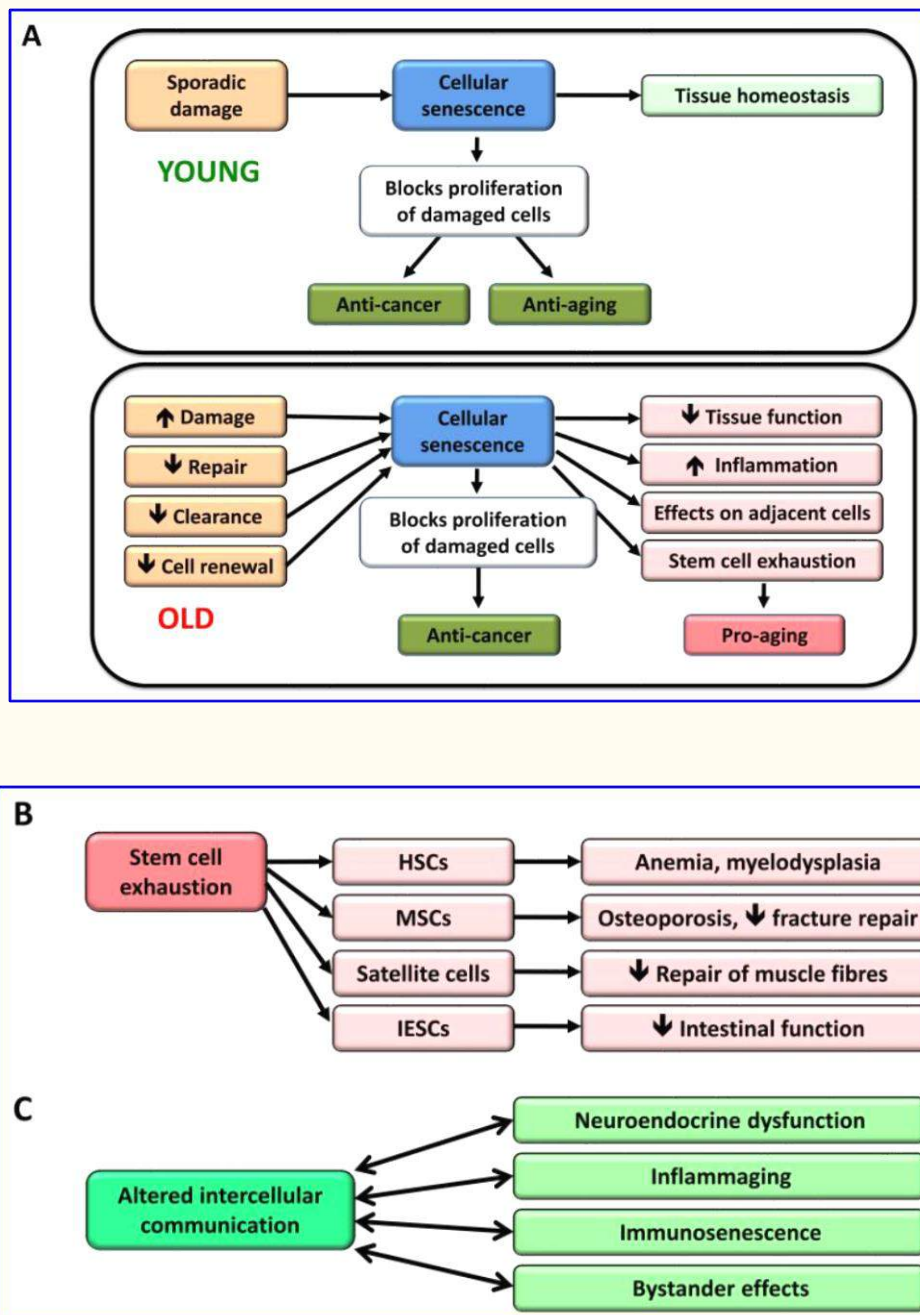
A

Sporadic damage

Cellular senescence

Tissue homeostasis

YOUNG

Blocks proliferation of damaged cells

Anti-cancer

Anti-aging

↑ Damage

↓ Repair

↓ Clearance

↓ Cell renewal

Cellular senescence

↓ Tissue function

↑ Inflammation

Effects on adjacent cells

Stem cell exhaustion

Blocks proliferation of damaged cells

OLD

Anti-cancer

Pro-aging

B

Stem cell exhaustion

HSCs

Anemia, myelodysplasia

MSCs

Osteoporosis, ↓ fracture repair

Satellite cells

↓ Repair of muscle fibres

IESCs

↓ Intestinal function

C

Altered intercellular communication

Neuroendocrine dysfunction

Inflammaging

Immunosenescence

Bystander effects